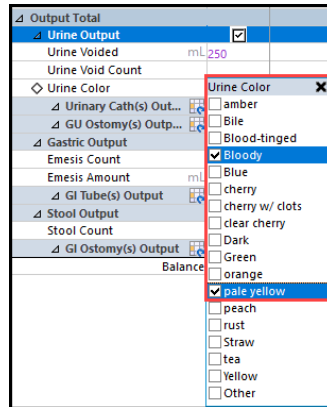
⊿ Output Total
⊿ Urine Output
Urine Voided mL 250
Urine Void Count
◇ Urine Color
⊿ Urinary Cath(s) Out...
⊿ GU Ostomy(s) Outp...
⊿ Gastric Output
Emesis Count
Emesis Amount mL
⊿ GI Tube(s) Output
⊿ Stool Output
Stool Count
⊿ GI Ostomy(s) Output
Balance

Urine Color ✖
☐ amber
☐ Bile
☐ Blood-tinged
☑ Bloody
☐ Blue
☐ cherry
☐ cherry w/ clots
☐ clear cherry
☐ Dark
☐ Green
☐ orange
☑ pale yellow
☐ peach
☐ rust
☐ Straw
☐ tea
☐ Yellow
☐ Other